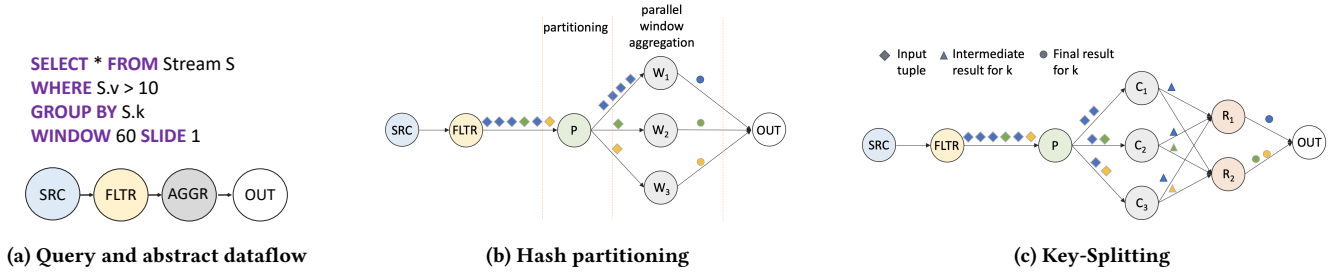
SELECT * FROM Stream S
WHERE S.v > 10
GROUP BY S.k
WINDOW 60 SLIDE 1

SRC FLTR AGGR OUT

(a) Query and abstract dataflow

partitioning

parallel window aggregation

SRC FLTR P $W_1$ $W_2$ $W_3$ OUT

(b) Hash partitioning

Input tuple

Intermediate result for k

Final result for k

SRC FLTR P $C_1$ $C_2$ $C_3$ $R_1$ $R_2$ OUT

(c) Key-Splitting